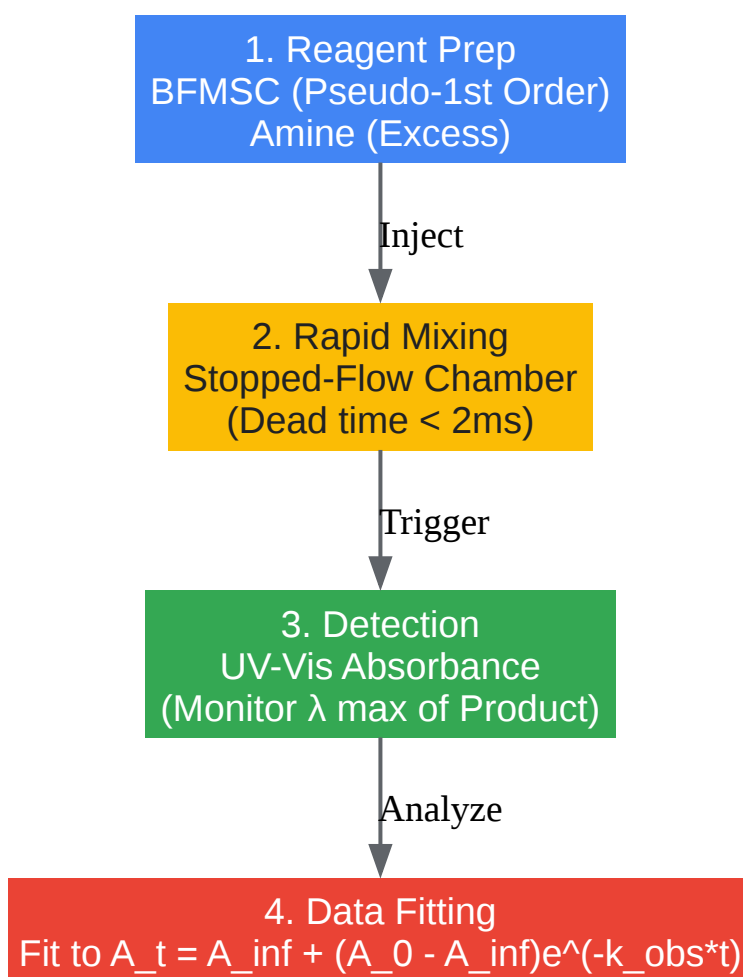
1. Reagent Prep
BFMSC (Pseudo-1st Order)
Amine (Excess)

Inject

2. Rapid Mixing
Stopped-Flow Chamber
(Dead time < 2ms)

Trigger

3. Detection
UV-Vis Absorbance
(Monitor λ max of Product)

Analyze

4. Data Fitting
Fit to A_t = A_inf + (A_0 - A_inf)e^(-k_obs*t)